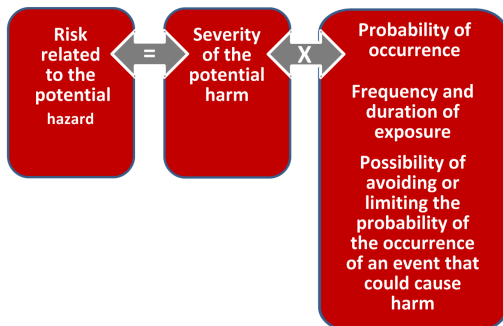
Risk related to the potential hazard

=

Severity of the potential harm

X

Probability of occurrence

Frequency and duration of exposure

Possibility of avoiding or limiting the probability of the occurrence of an event that could cause harm